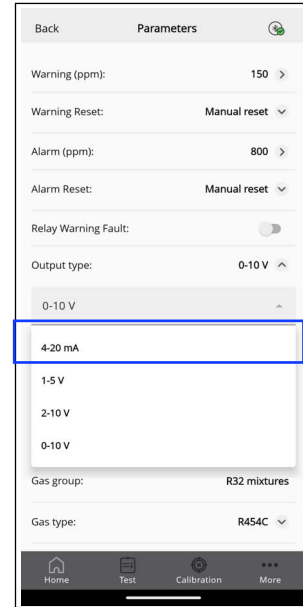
Back

Parameters

Warning (ppm):

150

Warning Reset:

Manual reset

Alarm (ppm):

800

Alarm Reset:

Manual reset

Relay Warning Fault:

Output type:

0-10 V

0-10 V

4-20 mA

1-5 V

2-10 V

0-10 V

Gas group:

R32 mixtures

Gas type:

R454C

Home

Test

Calibration

More